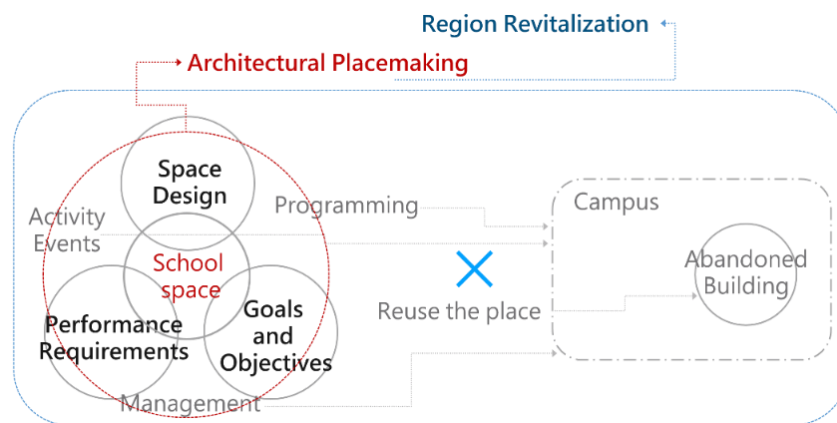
Region Revitalization

Architectural Placemaking

Space Design

Activity Events

Programming

Campus

School space

Abandoned Building

Performance Requirements

Goals and Objectives

Reuse the place

Management